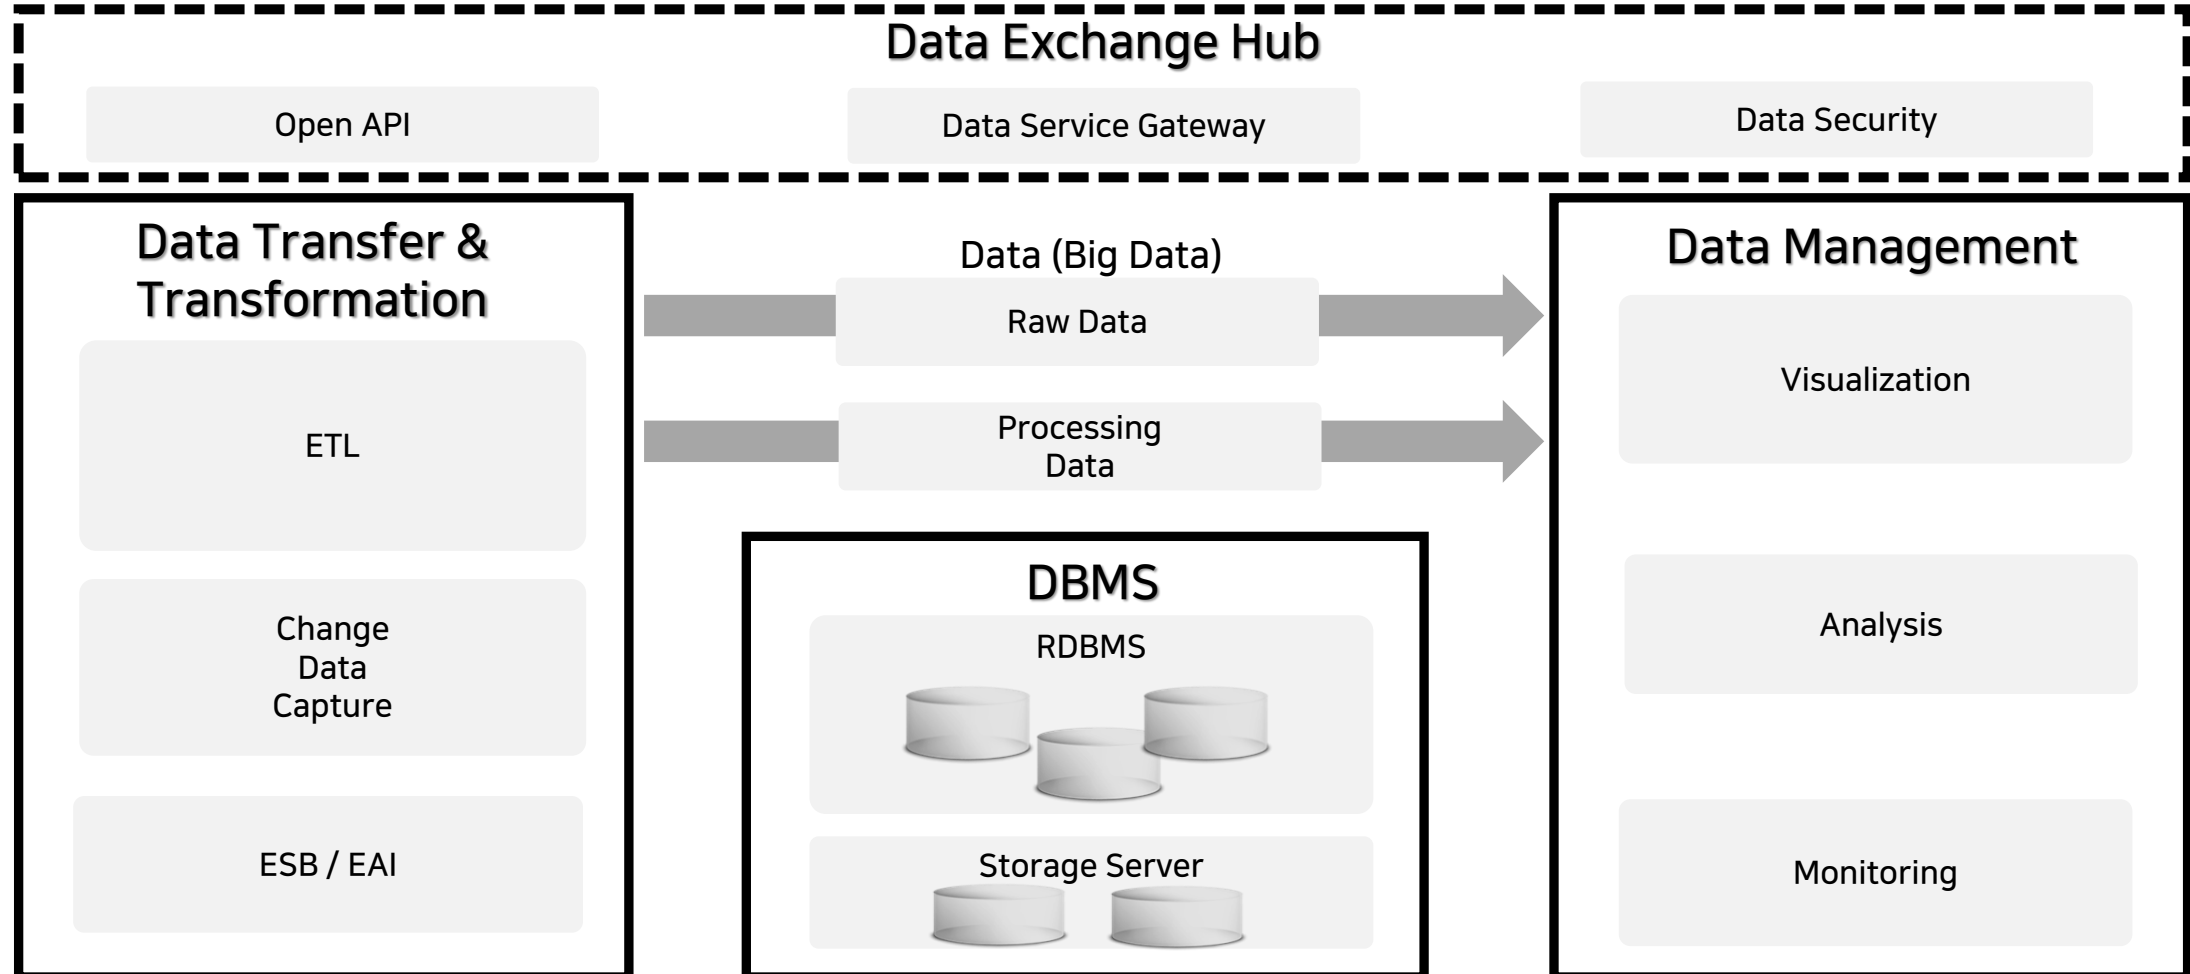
Data Exchange Hub

Open API

Data Service Gateway

Data Security

Data Transfer & Transformation

ETL

Change Data Capture

ESB / EAI

Data (Big Data)

Raw Data

Processing Data

DBMS

RDBMS

Storage Server

Data Management

Visualization

Analysis

Monitoring